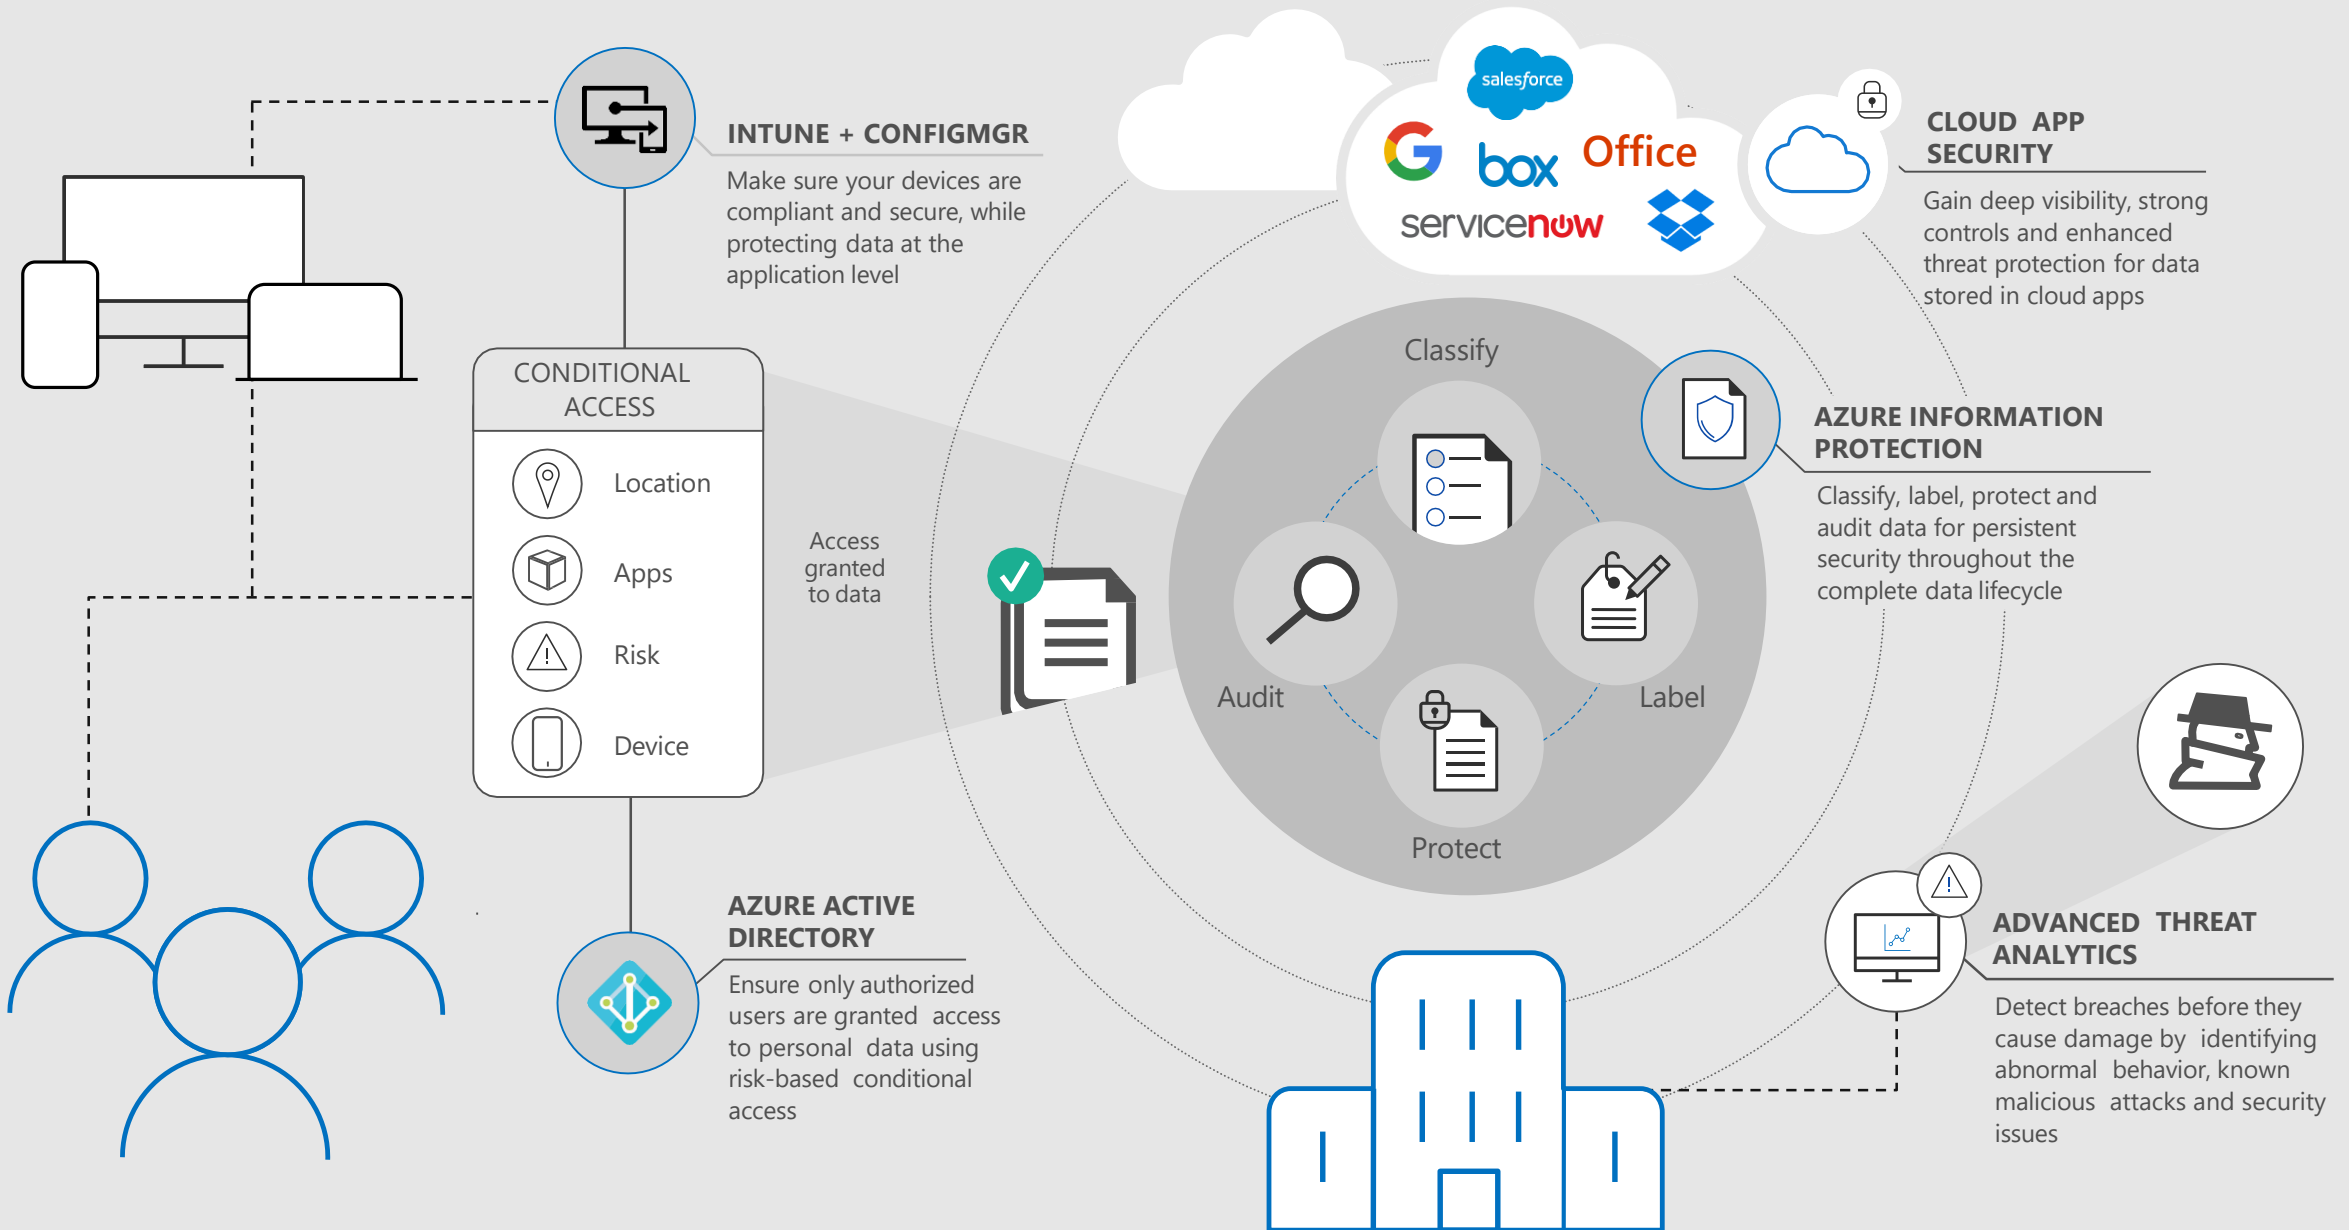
INTUNE + CONFIGMGR

Make sure your devices are compliant and secure, while protecting data at the application level

salesforce

box

Office

servicenow

CLOUD APP SECURITY

Gain deep visibility, strong controls and enhanced threat protection for data stored in cloud apps

CONDITIONAL ACCESS

Location

Apps

Risk

Device

Access granted to data

Classify

Audit

Label

Protect

AZURE INFORMATION PROTECTION

Classify, label, protect and audit data for persistent security throughout the complete data lifecycle

AZURE ACTIVE DIRECTORY

Ensure only authorized users are granted access to personal data using risk-based conditional access

ADVANCED THREAT ANALYTICS

Detect breaches before they cause damage by identifying abnormal behavior, known malicious attacks and security issues